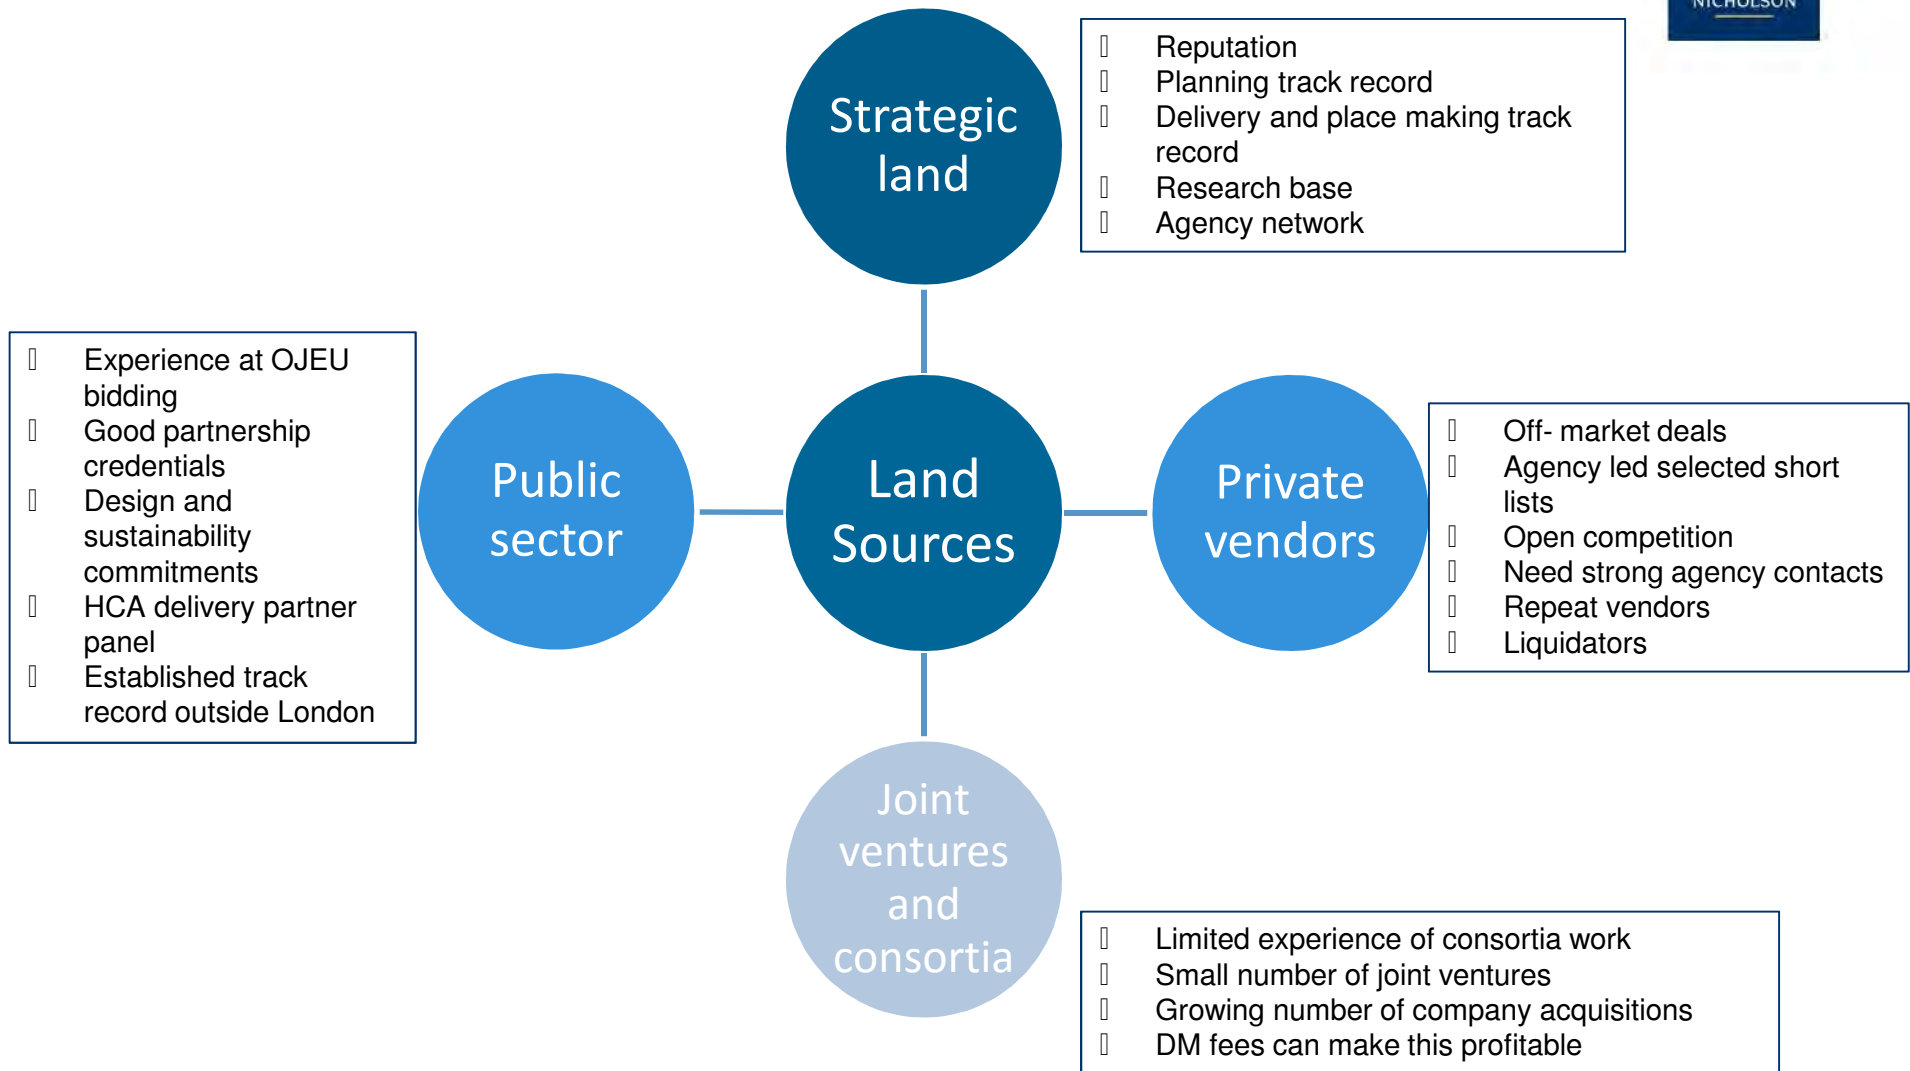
NICHOLSON

Strategic land

Reputation
Planning track record
Delivery and place making track record
Research base
Agency network

Experience at OJEU bidding
Good partnership credentials
Design and sustainability commitments
HCA delivery partner panel
Established track record outside London

Public sector

Land Sources

Private vendors

Off- market deals
Agency led selected short lists
Open competition
Need strong agency contacts
Repeat vendors
Liquidators

Joint ventures and consortia

Limited experience of consortia work
Small number of joint ventures
Growing number of company acquisitions
DM fees can make this profitable